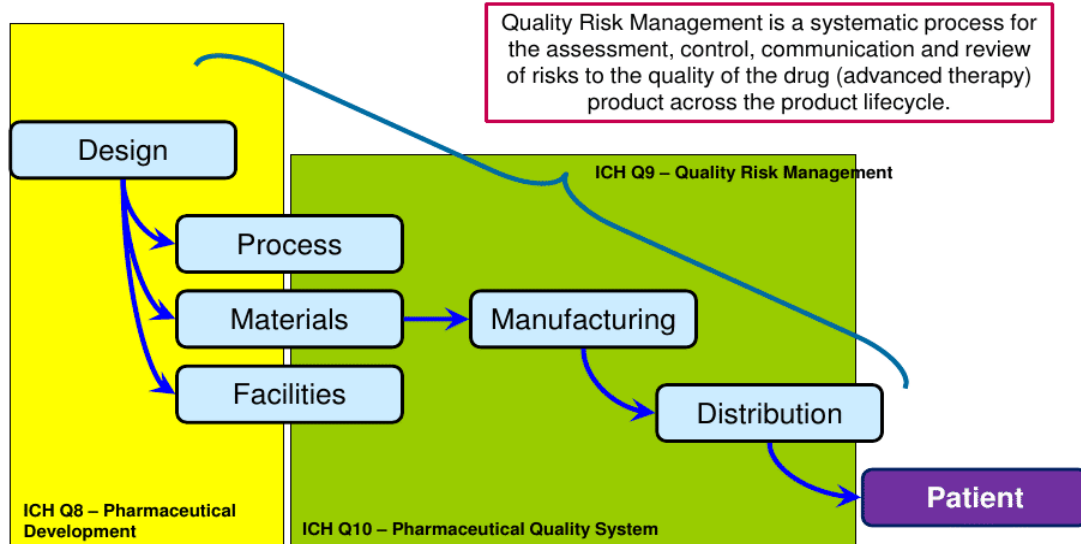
Quality Risk Management is a systematic process for the assessment, control, communication and review of risks to the quality of the drug (advanced therapy) product across the product lifecycle.

Design

ICH Q9 – Quality Risk Management

Process

Materials

Manufacturing

Facilities

Distribution

Patient

ICH Q8 – Pharmaceutical Development

ICH Q10 – Pharmaceutical Quality System